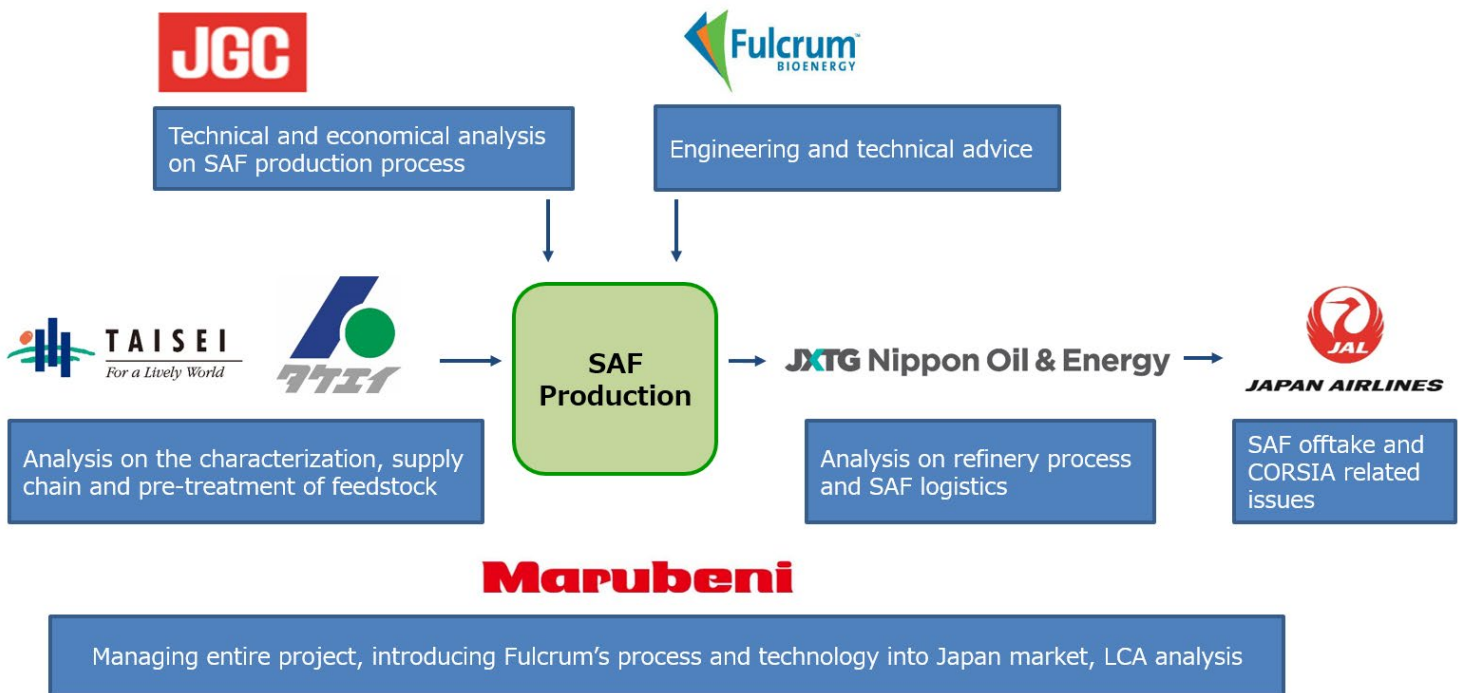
JGC

Technical and economical analysis on SAF production process

Fulcrum BIOENERGY

Engineering and technical advice

TAISEI
For a Lively World

タケエイ

SAF Production

JXTG Nippon Oil & Energy

JAL
JAPAN AIRLINES

Analysis on the characterization, supply chain and pre-treatment of feedstock

Analysis on refinery process and SAF logistics

SAF offtake and CORSIA related issues

Marubeni

Managing entire project, introducing Fulcrum's process and technology into Japan market, LCA analysis